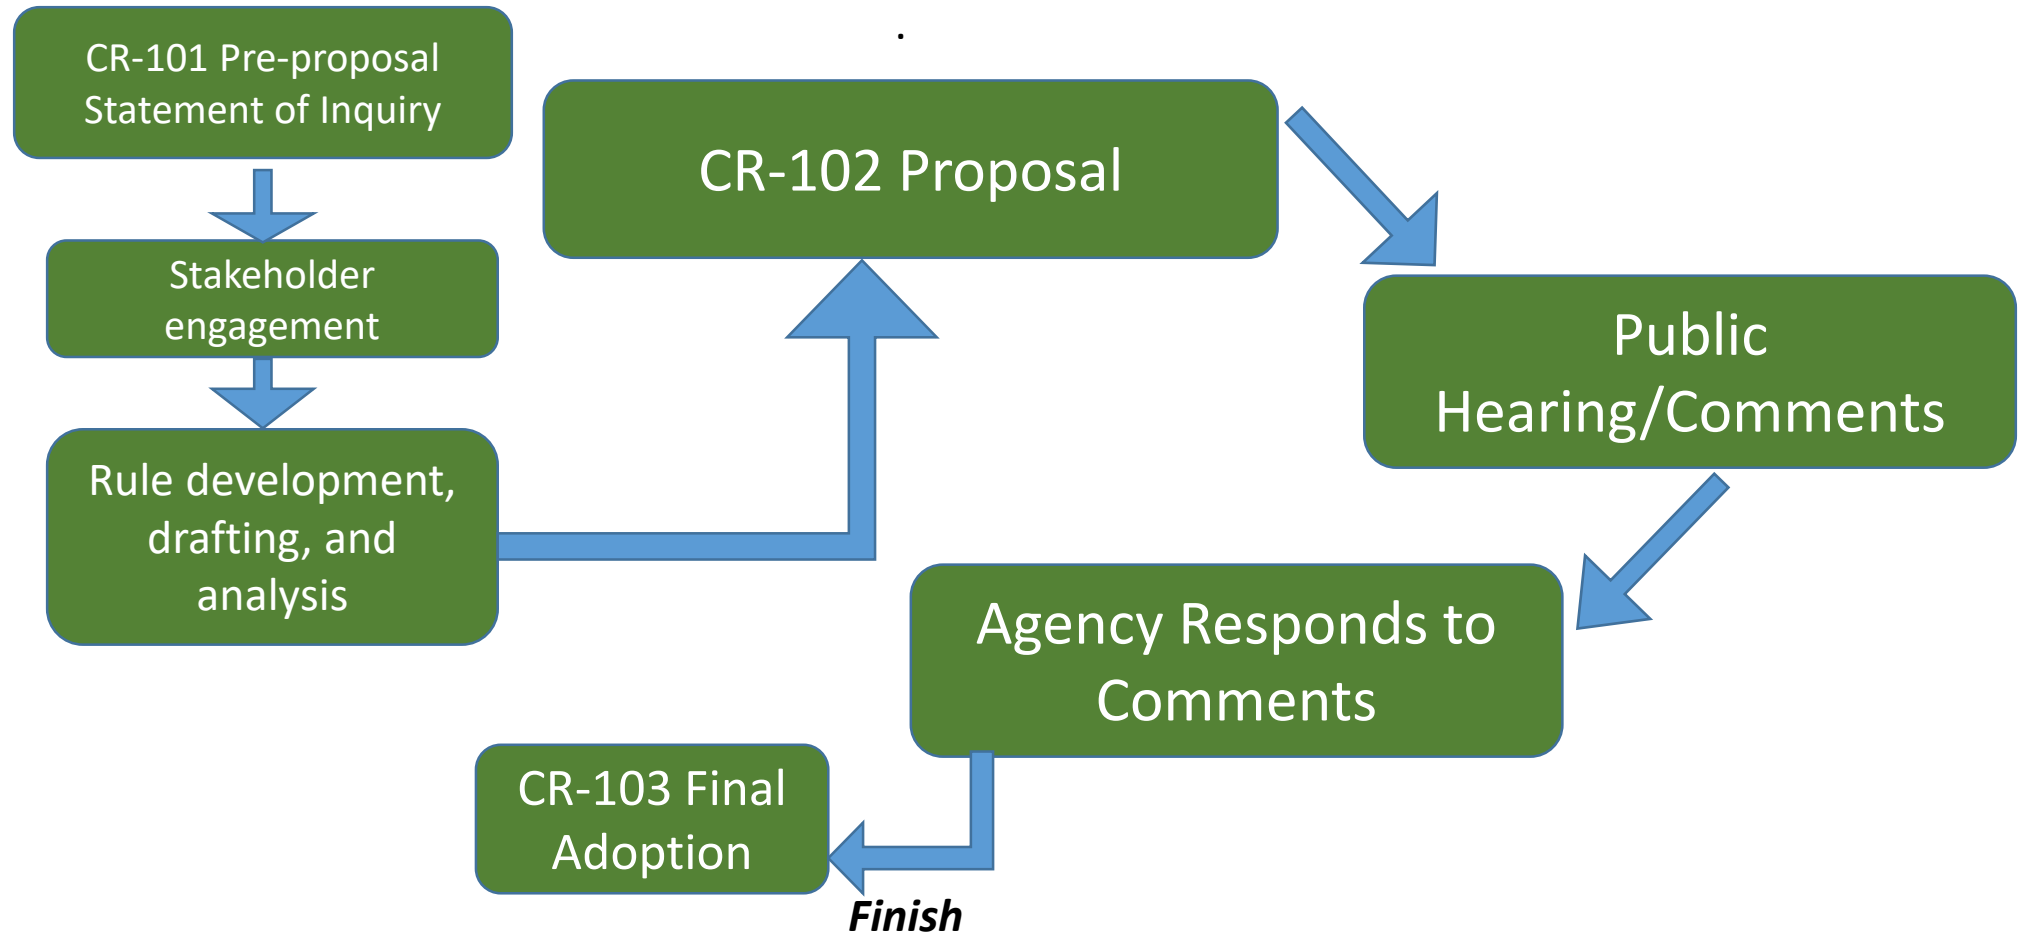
CR-101 Pre-proposal Statement of Inquiry

Stakeholder engagement

Rule development, drafting, and analysis

CR-102 Proposal

Public Hearing/Comments

Agency Responds to Comments

CR-103 Final Adoption

Finish